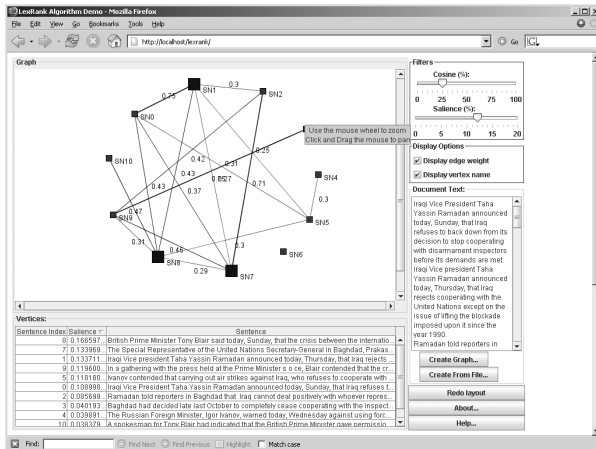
LexRank Algorithm Demo - Mozilla Firefox

File Edit View Go Bookmarks Tools Help

http://localhost/lexrank/

Graph

SN1
SN2
SN0
SN10
SN4
SN5
SN9
SN8
SN7
SN6

0.75
0.3
0.25
0.42
0.31
0.43
0.57
0.43
0.37
0.71
0.3
0.47
0.31
0.48
0.3
0.29

Use the mouse wheel to zoom
Click and Drag the mouse to pan

Filters
Cosine (%):
0 25 50 75 100
Salience (%):
0 5 10 15 20

Display Options
Display edge weight
Display vertex name

Document Text:
Iraqi Vice President Taha Yassin Ramadan announced today, Sunday, that Iraq refuses to back down from its decision to stop cooperating with disarmament inspectors before its demands are met. Iraqi Vice president Taha Yassin Ramadan announced today, Thursday, that Iraq rejects cooperating with the United Nations except on the issue of lifting the blockade imposed upon it since the year 1990.
Ramadan told reporters in

Create Graph...
Create From File...
Redo layout
About...
Help...

Vertices:

| Sentence Index | Salience | Sentence |
|---|---|---|
| 8 | 0.166597... | British Prime Minister Tony Blair said today, Sunday, that the crisis between the internatio... |
| 7 | 0.133969... | The Special Representative of the United Nations Secretary-General in Baghdad, Prakas... |
| 1 | 0.133711... | Iraqi Vice President Taha Yassin Ramadan announced today, Thursday, that Iraq rejects ... |
| 9 | 0.119600... | In a gathering with the press held at the Prime Minister s o ce, Blair contended that the cr... |
| 5 | 0.118180... | Ivanov contended that carrying out air strikes against Iraq, who refuses to cooperate with ... |
| 0 | 0.108998... | Iraqi Vice President Taha Yassin Ramadan announced today, Sunday, that Iraq refuses t... |
| 2 | 0.085699... | Ramadan told reporters in Baghdad that Iraq cannot deal positively with whoever repres... |
| 3 | 0.040193... | Baghdad had decided late last October to completely cease cooperating with the inspect... |
| 4 | 0.039891... | The Russian Foreign Minister, Igor Ivanov, warned today, Wednesday against using forc... |
| 10 | 0.038379... | A spokesman for Tony Blair had indicated that the British Prime Minister gave permissio... |

Find: Find Next Find Previous Highlight Match case